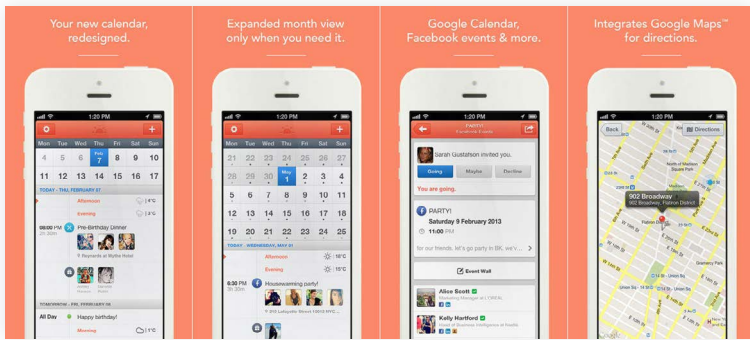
Your new calendar, redesigned.

1:20 PM

| Mon | Tue | Wed | Thu | Fri | Sat | Sun |
|---|---|---|---|---|---|---|
| 4 | 5 | 6 | Feb 7 | 8 | 9 | 10 |
| 11 | 12 | 13 | 14 | 15 | 16 | 17 |

TODAY - THU, FEBRUARY 07

Afternoon 8°C

Evening 6°C

08:00 PM 10:00 PM Pre-Birthday Dinner

Reynards at Wythe Hotel

TOMORROW - FRI, FEBRUARY 08

All Day Happy birthday!

Morning

Expanded month view only when you need it.

1:20 PM

| Mon | Tue | Wed | Thu | Fri | Sat | Sun |
|---|---|---|---|---|---|---|
| 22 | 23 | 24 | 25 | 26 | 27 | 28 |
| 29 | 30 | May 1 | 2 | 3 | 4 | 5 |
| 6 | 7 | 8 | 9 | 10 | 11 | 12 |
| 13 | 14 | 15 | 16 | 17 | 18 | 19 |
| 20 | 21 | 22 | 23 | 24 | 25 | 26 |

TODAY - WEDNESDAY, MAY 01

Afternoon 18°C

Evening 15°C

07:00 PM 11:30 PM Housewarming party!

201 Lafayette Street NYC

Google Calendar, Facebook events & more.

1:20 PM

PARTY! Facebook Events

Sarah Gustafson invited you.

Going Maybe Decline

You are going.

PARTY!

Saturday 9 February 2013

11:00 PM

for our friends, let's go party in BK, we've...

Event Wall

Alice Scott

Marketing Manager

Kelly Hartford

Integrates Google Maps™ for directions.

1:20 PM

Back Directions

902 Broadway

902 Broadway, Flatiron District